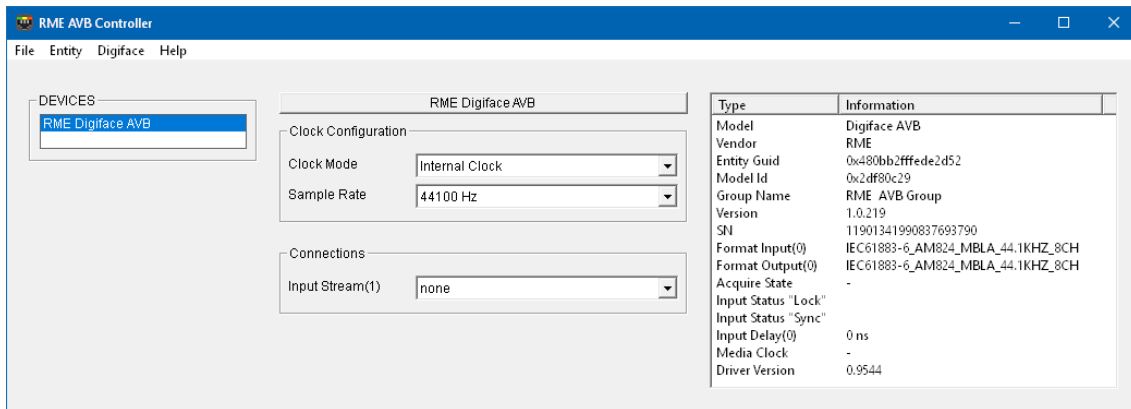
RME AVB Controller

File Entity Digiface Help

DEVICES
RME Digiface AVB

RME Digiface AVB

Clock Configuration
Clock Mode Internal Clock
Sample Rate 44100 Hz

Connections
Input Stream(1) none

| Type | Information |
|---|---|
| Model | Digiface AVB |
| Vendor | RME |
| Entity Guid | 0x480bb2fffede2d52 |
| Model Id | 0x2df80c29 |
| Group Name | RME AVB Group |
| Version | 1.0.219 |
| SN | 11901341990837693790 |
| Format Input(0) | IEC61883-6_AM824_MBLA_44.1KHZ_8CH |
| Format Output(0) | IEC61883-6_AM824_MBLA_44.1KHZ_8CH |
| Acquire State | - |
| Input Status "Lock" | |
| Input Status "Sync" | |
| Input Delay(0) | 0 ns |
| Media Clock | - |
| Driver Version | 0.9544 |